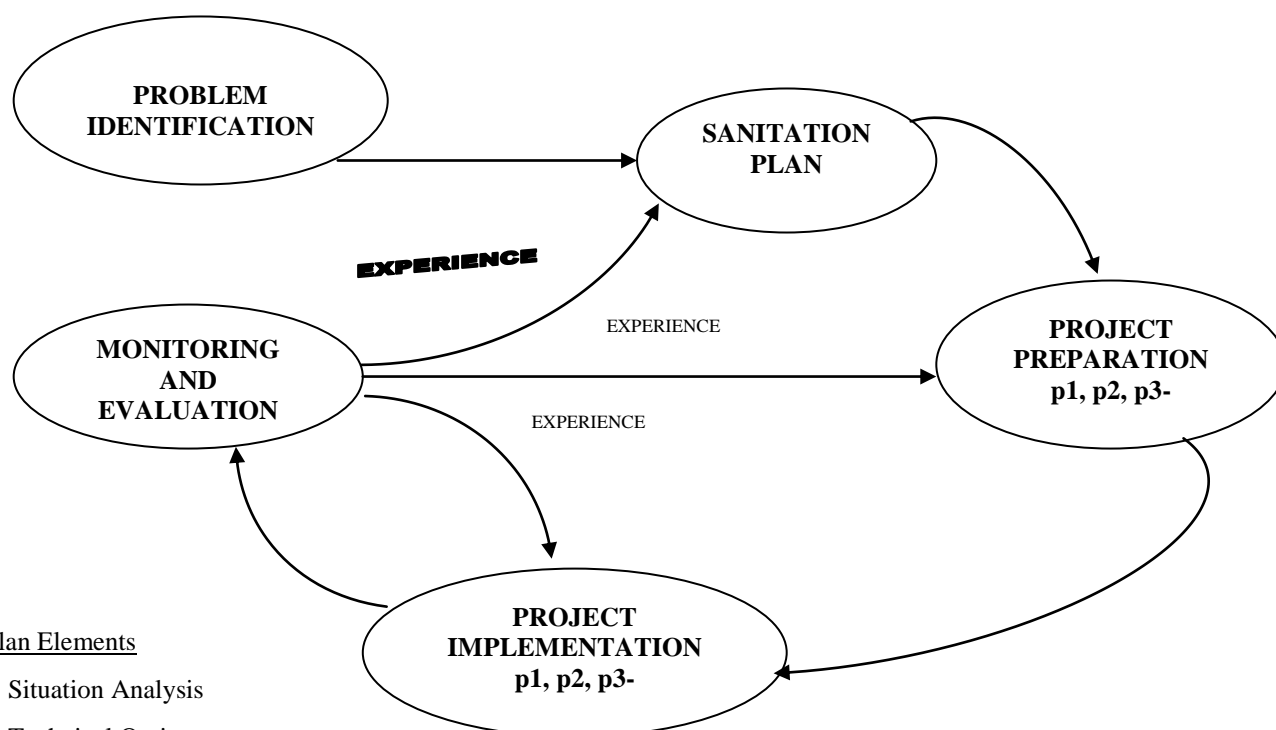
PROBLEM IDENTIFICATION

SANITATION PLAN

EXPERIENCE

MONITORING AND EVALUATION

EXPERIENCE

PROJECT PREPARATION p1, p2, p3-

EXPERIENCE

PROJECT IMPLEMENTATION p1, p2, p3-

lan Elements

Situation Analysis

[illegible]